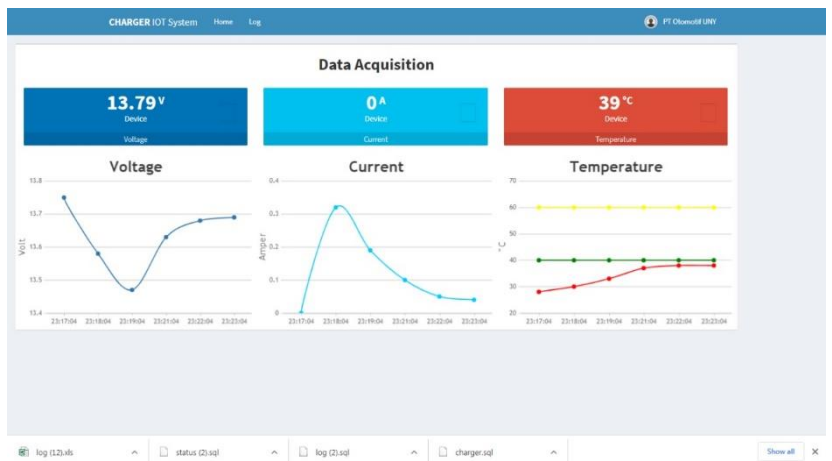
CHARGER IOT System Home Log

PT Otomotif UNY

Data Acquisition

13.79 V
Device
Voltage

0 A
Device
Current

39 °C
Device
Temperature

Voltage

13.8
13.7
13.6
13.5
13.4

Volt

23:17:04 23:18:04 23:19:04 23:21:04 23:22:04 23:23:04

Current

0.4
0.3
0.2
0.1
0

Amper

23:17:04 23:18:04 23:19:04 23:21:04 23:22:04 23:23:04

Temperature

70
60
50
40
30
20

°C

23:17:04 23:18:04 23:19:04 23:21:04 23:22:04 23:23:04

log (12).xls ^ status (2).sql ^ log (2).sql ^ charger.sql ^ Show all ×